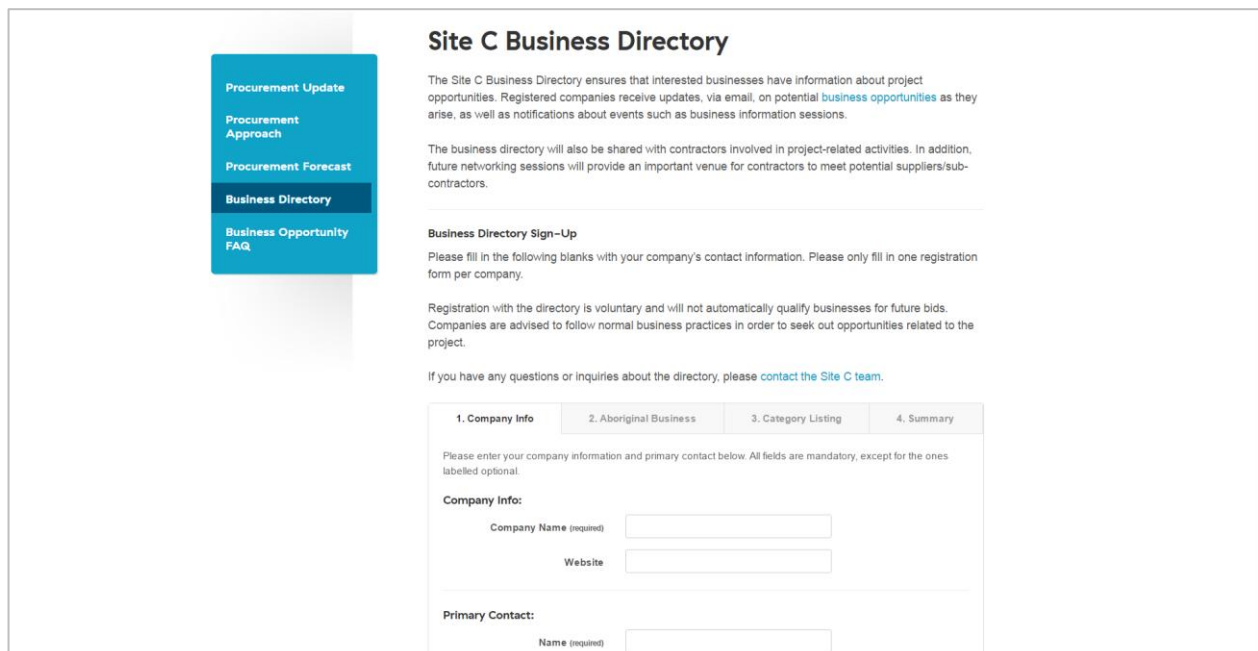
Procurement Update

Procurement Approach

Procurement Forecast

Business Directory

Business Opportunity FAQ

Site C Business Directory

The Site C Business Directory ensures that interested businesses have information about project opportunities. Registered companies receive updates, via email, on potential business opportunities as they arise, as well as notifications about events such as business information sessions.

The business directory will also be shared with contractors involved in project-related activities. In addition, future networking sessions will provide an important venue for contractors to meet potential suppliers/subcontractors.

Business Directory Sign-Up

Please fill in the following blanks with your company's contact information. Please only fill in one registration form per company.

Registration with the directory is voluntary and will not automatically qualify businesses for future bids. Companies are advised to follow normal business practices in order to seek out opportunities related to the project.

If you have any questions or inquiries about the directory, please contact the Site C team.

1. Company Info | 2. Aboriginal Business | 3. Category Listing | 4. Summary

Please enter your company information and primary contact below. All fields are mandatory, except for the ones labelled optional.

Company Info:

Company Name (required)

Website

Primary Contact:

Name (required)